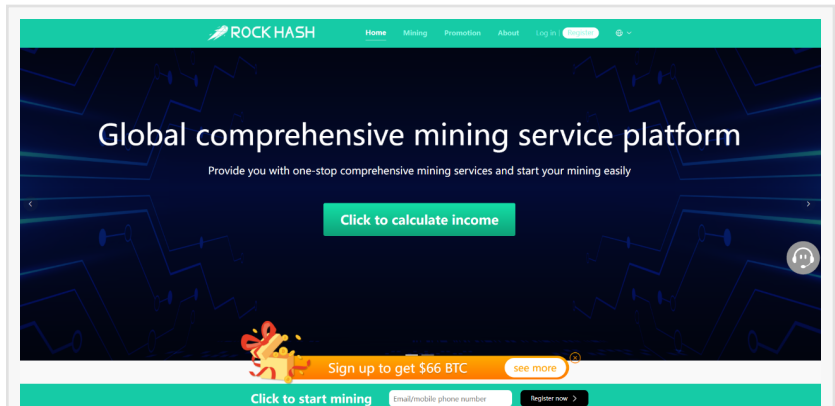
ROCK HASH

Home Mining Promotion About Log in Register

Global comprehensive mining service platform

Provide you with one-stop comprehensive mining services and start your mining easily

Click to calculate income

Sign up to get $66 BTC see more

Click to start mining Email/mobile phone number Register now >